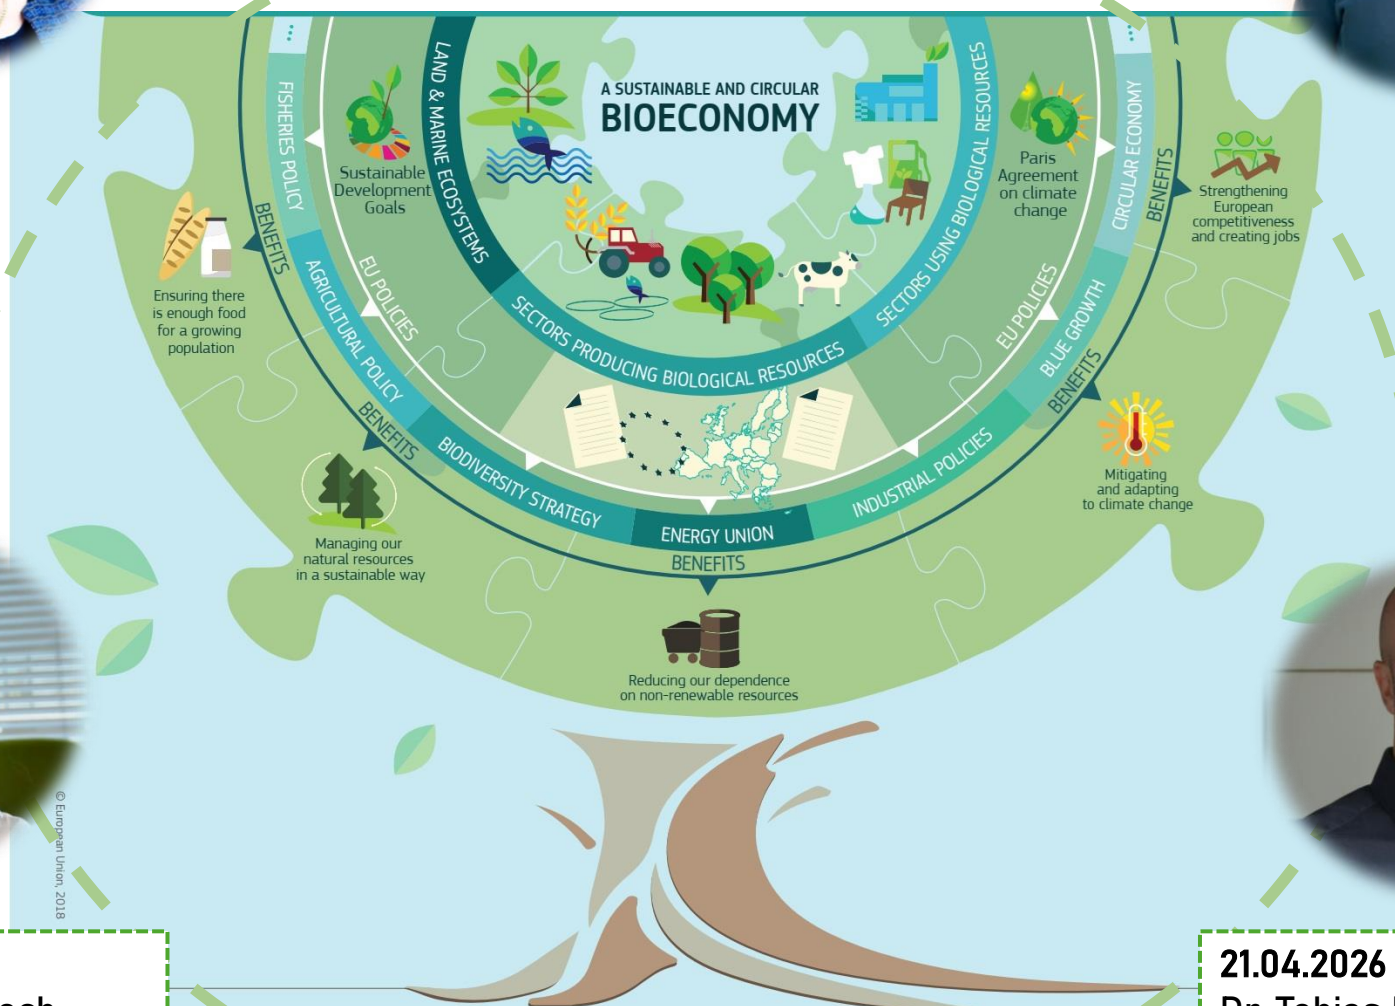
A SUSTAINABLE AND CIRCULAR
BIOECONOMY

LAND & MARINE ECOSYSTEMS

SECTORS USING BIOLOGICAL RESOURCES

SECTORS PRODUCING BIOLOGICAL RESOURCES

Sustainable Development Goals

Paris Agreement on climate change

FISHERIES POLICY

CIRCULAR ECONOMY

BENEFITS

BENEFITS

Ensuring there is enough food for a growing population

Strengthening European competitiveness and creating jobs

AGRICULTURAL POLICY

EU POLICIES

EU POLICIES

BLUE GROWTH

BENEFITS

BENEFITS

BIODIVERSITY STRATEGY

ENERGY UNION

INDUSTRIAL POLICIES

BENEFITS

Mitigating and adapting to climate change

Managing our natural resources in a sustainable way

Reducing our dependence on non-renewable resources

© European Union, 2018

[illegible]

21.04.2026
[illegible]